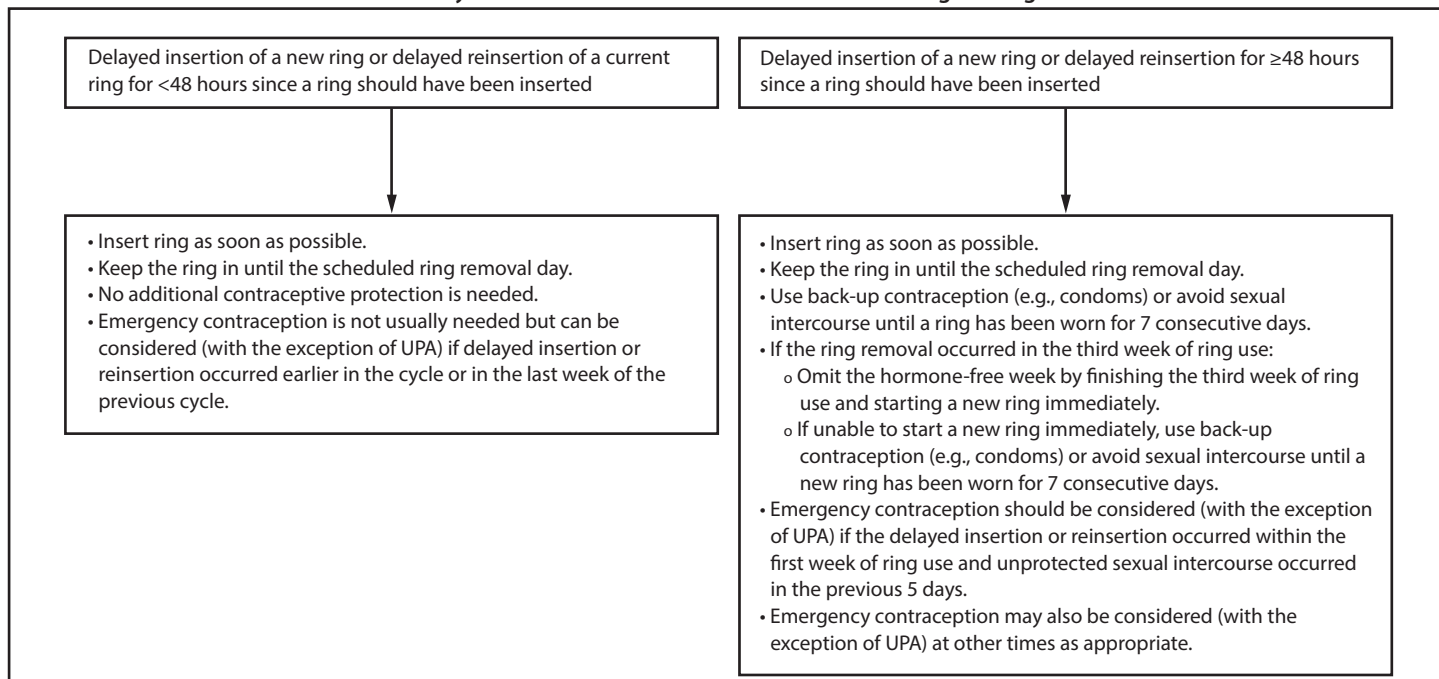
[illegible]

Delayed insertion of a new ring or delayed reinsertion of a current ring for <48 hours since a ring should have been inserted

- Insert ring as soon as possible.
- Keep the ring in until the scheduled ring removal day.
- No additional contraceptive protection is needed.
- Emergency contraception is not usually needed but can be considered (with the exception of UPA) if delayed insertion or reinsertion occurred earlier in the cycle or in the last week of the previous cycle.

Delayed insertion of a new ring or delayed reinsertion for ≥48 hours since a ring should have been inserted

- Insert ring as soon as possible.
- Keep the ring in until the scheduled ring removal day.
- Use back-up contraception (e.g., condoms) or avoid sexual intercourse until a ring has been worn for 7 consecutive days.
- If the ring removal occurred in the third week of ring use:
  - Omit the hormone-free week by finishing the third week of ring use and starting a new ring immediately.
  - If unable to start a new ring immediately, use back-up contraception (e.g., condoms) or avoid sexual intercourse until a new ring has been worn for 7 consecutive days.
- Emergency contraception should be considered (with the exception of UPA) if the delayed insertion or reinsertion occurred within the first week of ring use and unprotected sexual intercourse occurred in the previous 5 days.
- Emergency contraception may also be considered (with the exception of UPA) at other times as appropriate.